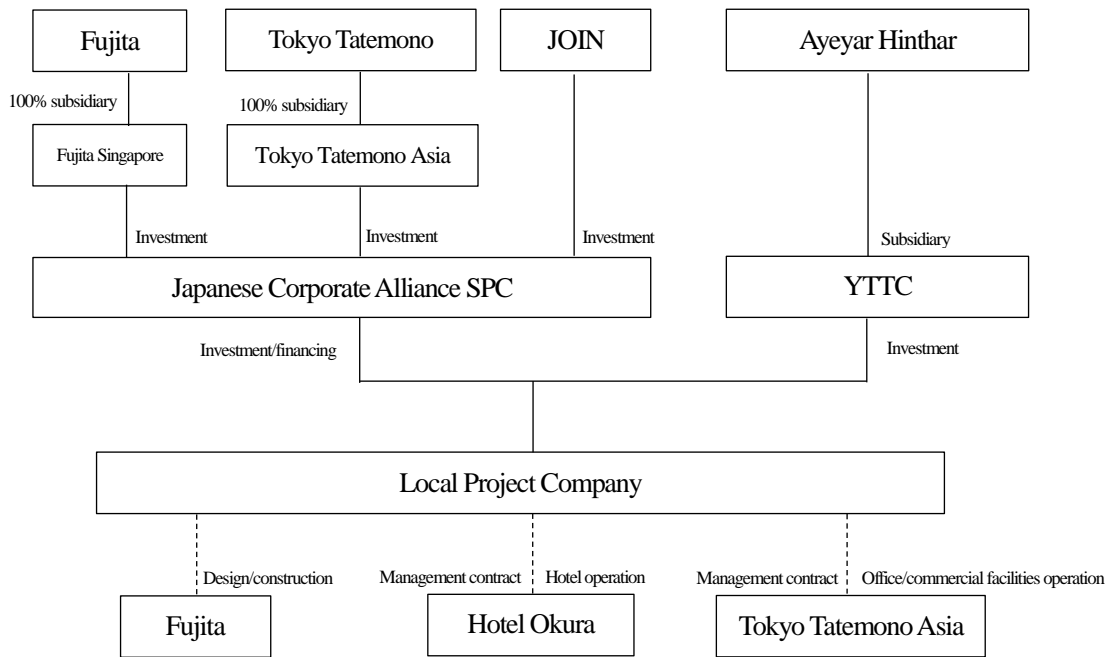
Fujita

Tokyo Tatemono

JOIN

Ayeyar Hinthar

100% subsidiary

100% subsidiary

Fujita Singapore

Tokyo Tatemono Asia

Investment

Investment

Investment

Subsidiary

Japanese Corporate Alliance SPC

YTTC

Investment/financing

Investment

Local Project Company

Design/construction

Management contract

Hotel operation

Management contract

Office/commercial facilities operation

Fujita

Hotel Okura

Tokyo Tatemono Asia